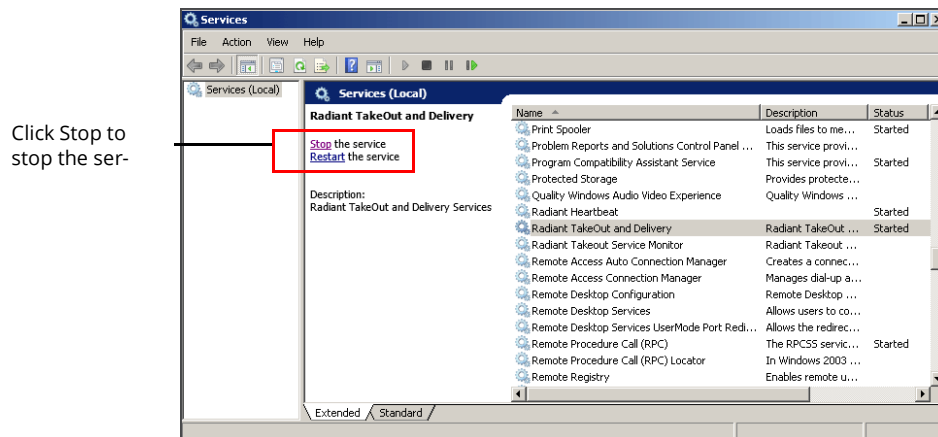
Click Stop to stop the ser-

Services

File Action View Help

Services (Local)

Services (Local)

Radiant TakeOut and Delivery

Stop the service
Restart the service

Description:
Radiant TakeOut and Delivery Services

| Name | Description | Status |
|---|---|---|
| Print Spooler | Loads files to me... | Started |
| Problem Reports and Solutions Control Panel ... | This service provi... | |
| Program Compatibility Assistant Service | This service provi... | Started |
| Protected Storage | Provides protecte... | |
| Quality Windows Audio Video Experience | Quality Windows ... | |
| Radiant Heartbeat | | Started |
| Radiant TakeOut and Delivery | Radiant TakeOut ... | Started |
| Radiant Takeout Service Monitor | Radiant Takeout ... | |
| Remote Access Auto Connection Manager | Creates a connec... | |
| Remote Access Connection Manager | Manages dial-up a... | |
| Remote Desktop Configuration | Remote Desktop ... | |
| Remote Desktop Services | Allows users to co... | |
| Remote Desktop Services UserMode Port Redi... | Allows the redirec... | |
| Remote Procedure Call (RPC) | The RPCSS servic... | Started |
| Remote Procedure Call (RPC) Locator | In Windows 2003 ... | |
| Remote Registry | Enables remote u... | |

Extended Standard